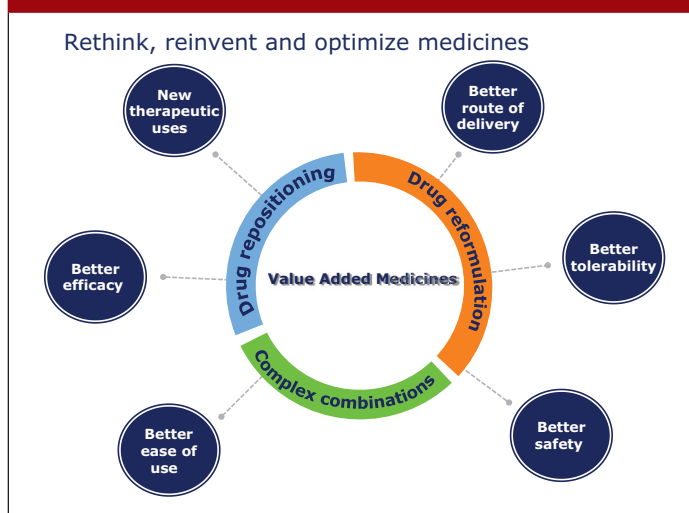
Rethink, reinvent and optimize medicines

New therapeutic uses

Better route of delivery

Drug repositioning

Drug reformulation

Better efficacy

Value Added Medicines

Better tolerability

Complex combinations

Better ease of use

Better safety